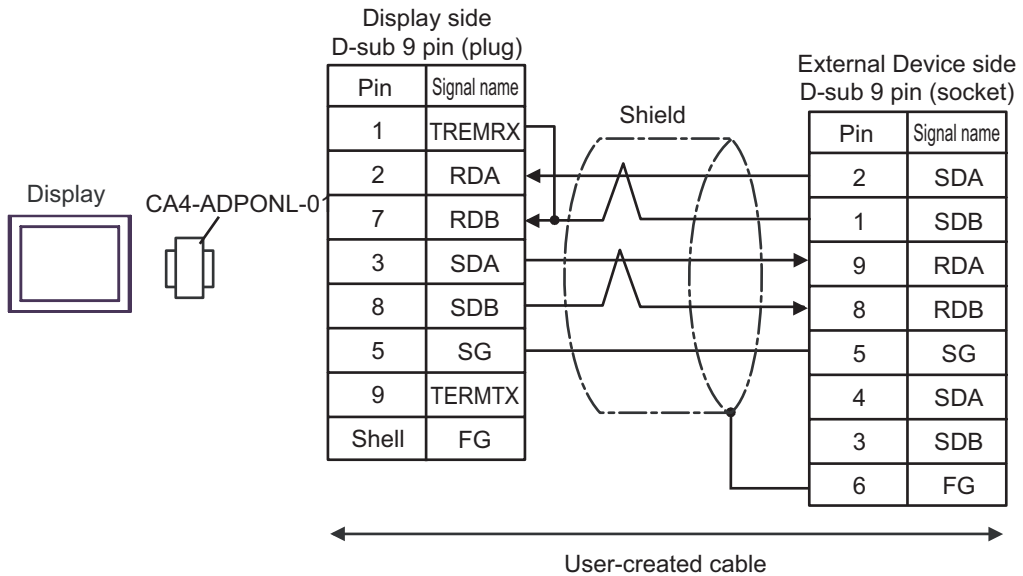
Display side
D-sub 9 pin (plug)

| Pin | Signal name |
|---|---|
| 1 | TREMRX |
| 2 | RDA |
| 7 | RDB |
| 3 | SDA |
| 8 | SDB |
| 5 | SG |
| 9 | TERMTX |
| Shell | FG |

Display

CA4-ADPONL-01

Shield

External Device side
D-sub 9 pin (socket)

| Pin | Signal name |
|---|---|
| 2 | SDA |
| 1 | SDB |
| 9 | RDA |
| 8 | RDB |
| 5 | SG |
| 4 | SDA |
| 3 | SDB |
| 6 | FG |

User-created cable